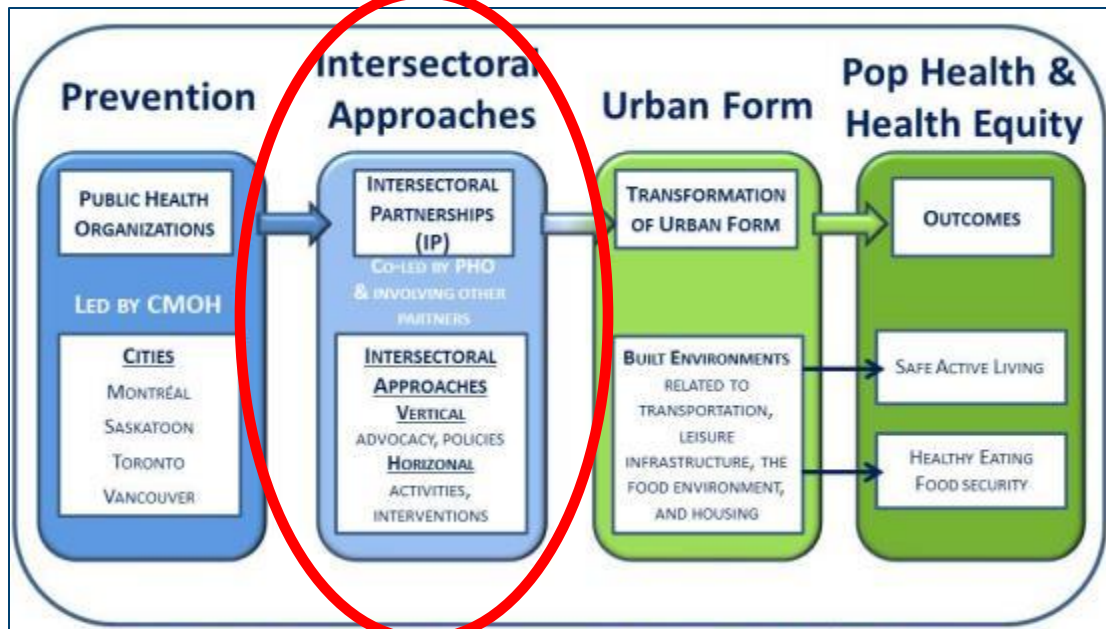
Prevention

Public Health Organizations

Led by CMOH

Cities
Montréal
Saskatoon
Toronto
Vancouver

Intersectoral Approaches

Intersectoral Partnerships (IP)

Co-led by PHO & involving other partners

Intersectoral Approaches
Vertical
advocacy, policies
Horizonal
activities, interventions

Urban Form

Transformation of Urban Form

Built Environments related to transportation, leisure infrastructure, the food environment, and housing

Pop Health & Health Equity

Outcomes

Safe Active Living

Healthy Eating Food security